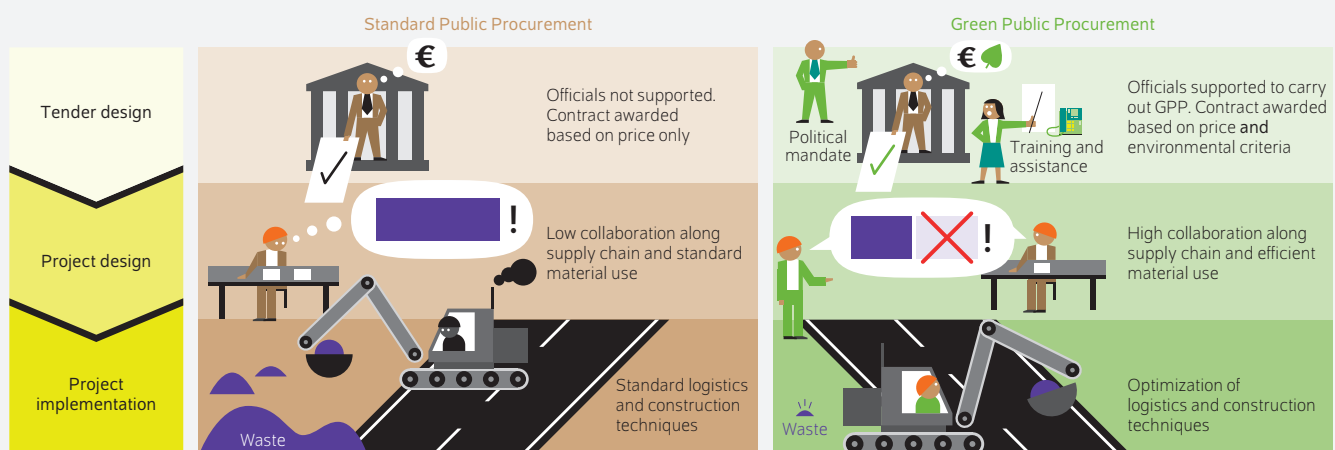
Standard Public Procurement

Green Public Procurement

Tender design

Project design

Project implementation

€

Officials not supported. Contract awarded based on price only

!

Low collaboration along supply chain and standard material use

Waste

Standard logistics and construction techniques

€

Political mandate

Training and assistance

Officials supported to carry out GPP. Contract awarded based on price and environmental criteria

!

High collaboration along supply chain and efficient material use

Waste

Optimization of logistics and construction techniques